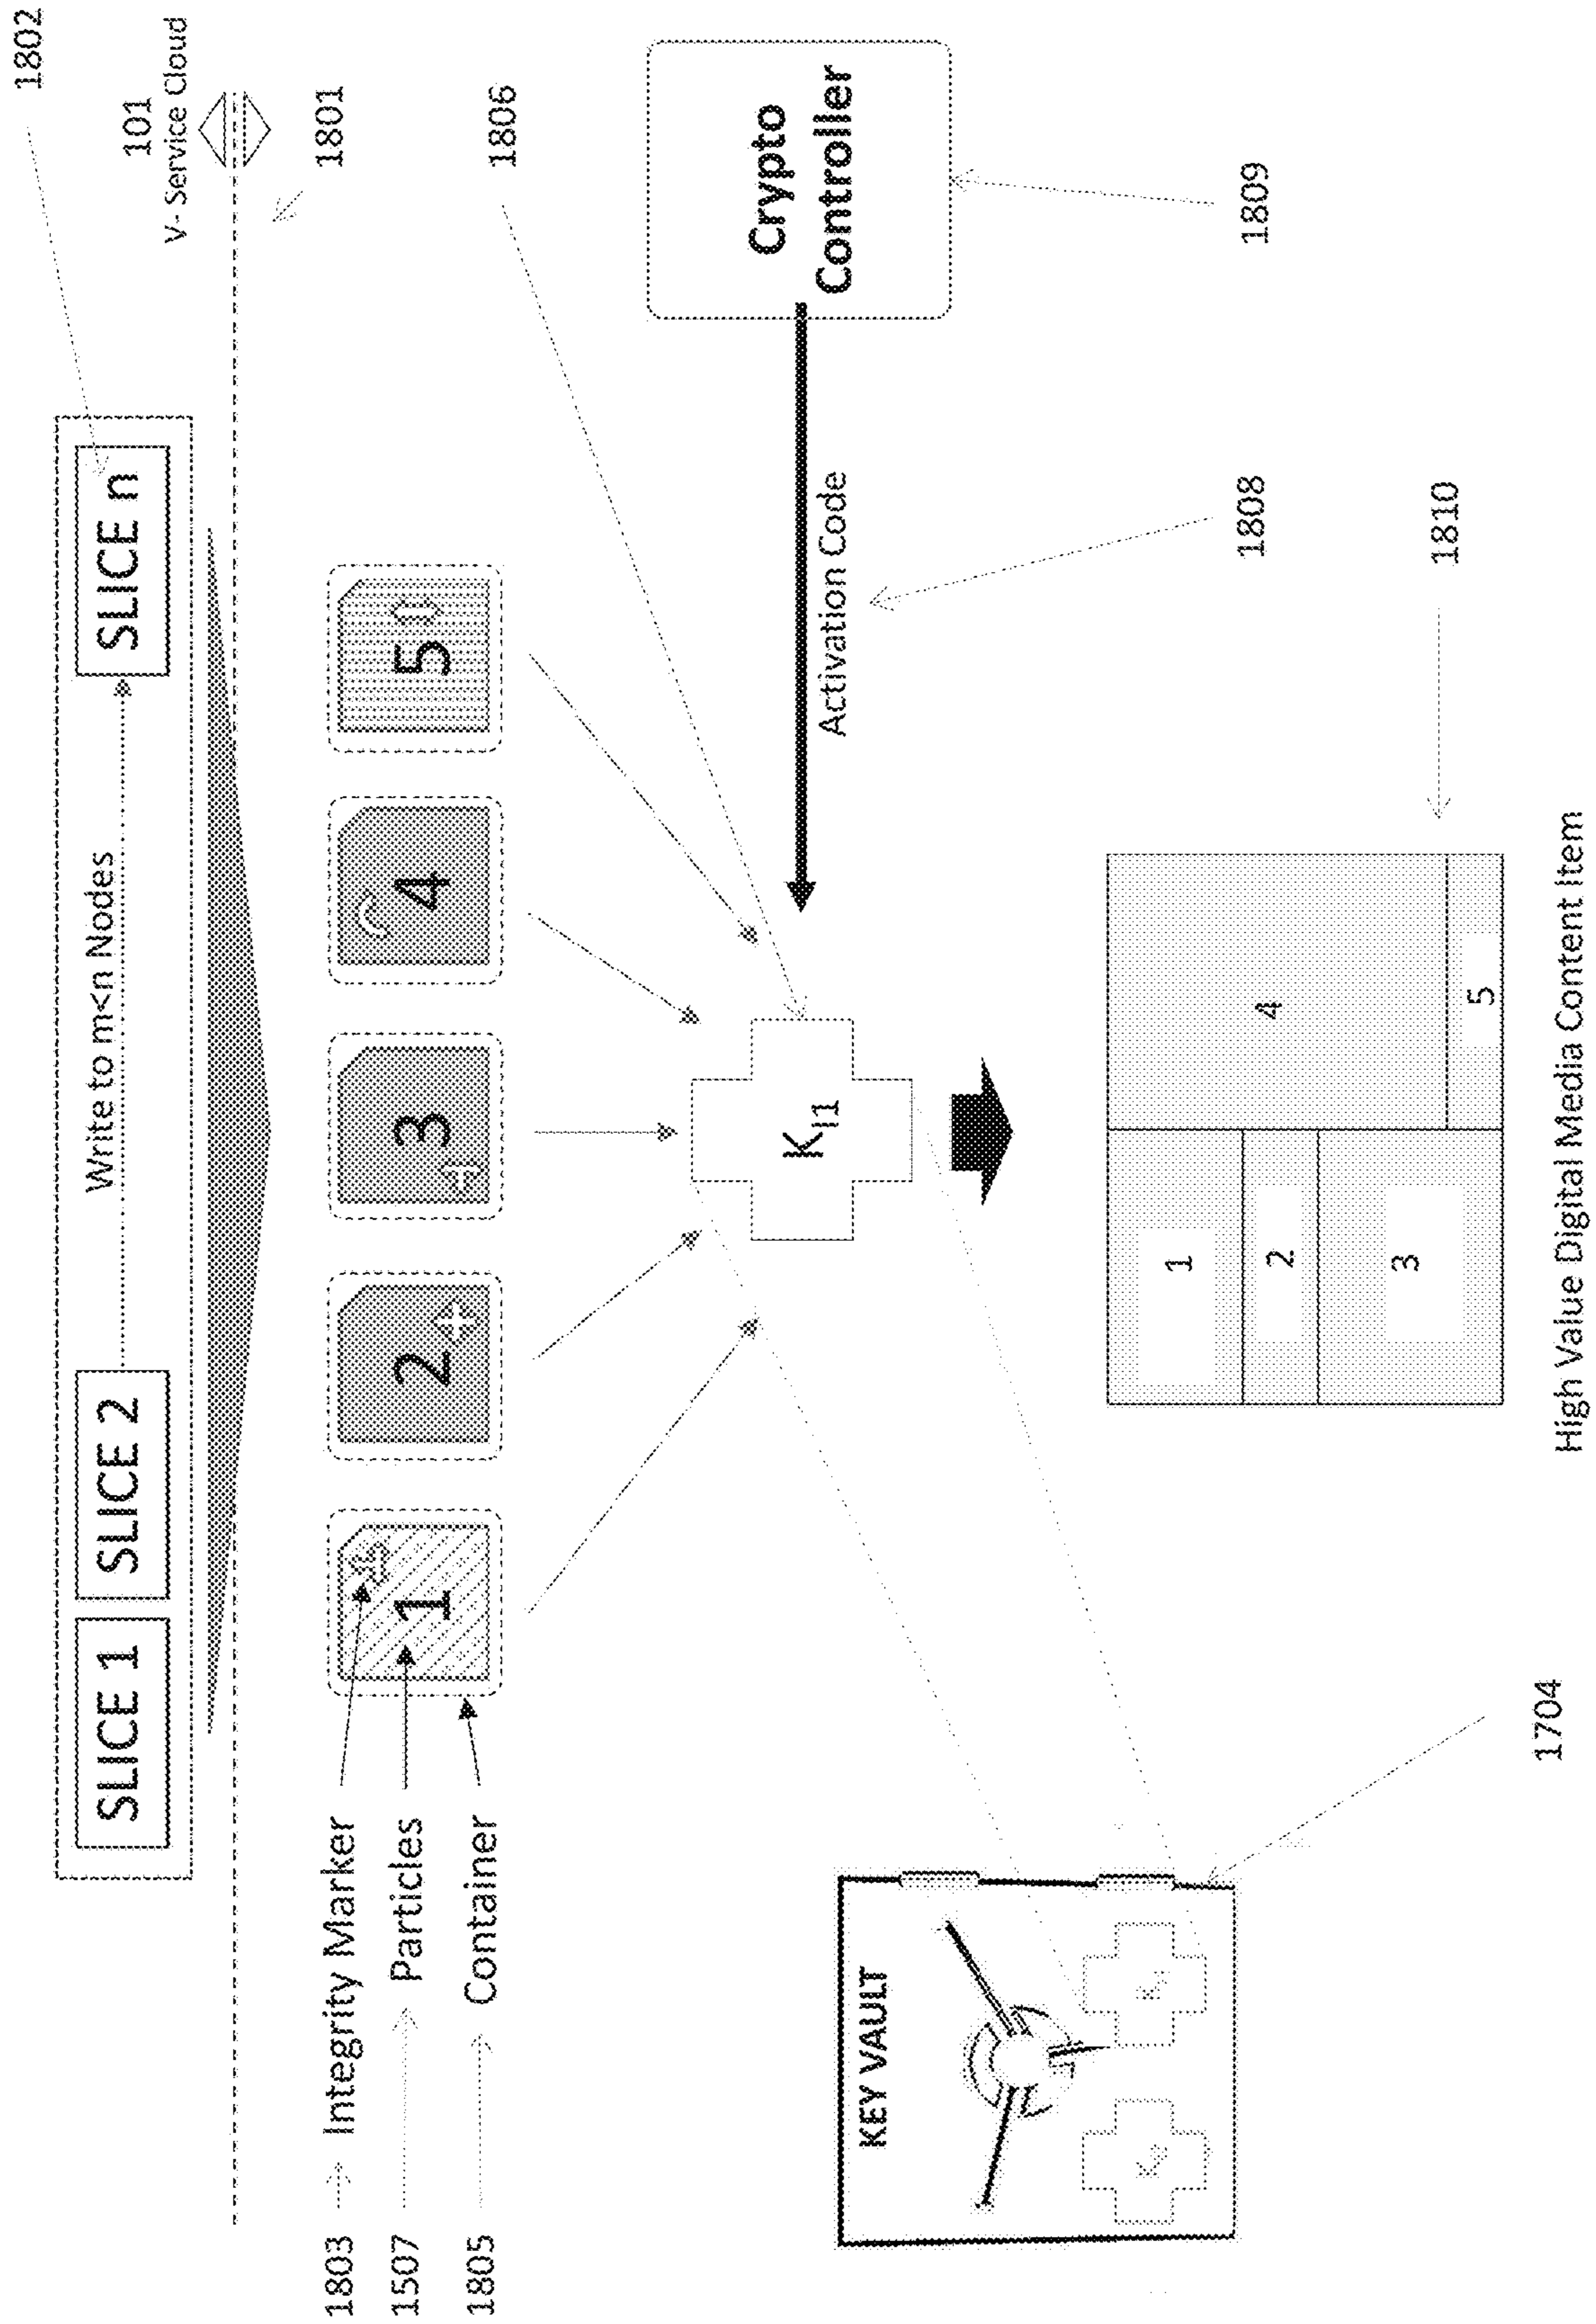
1802

101
V- Service Cloud

1801

1806

Crypto Controller

1809

SLICE 1
SLICE 2
Write to m<n Nodes
SLICE n

1
2
3
4
5

Activation Code

1808

$K_{I1}$

1810

1
2
3
4
5

High Value Digital Media Content Item

1803 Integrity Marker
1507 Particles
1805 Container

KEY VAULT

1704